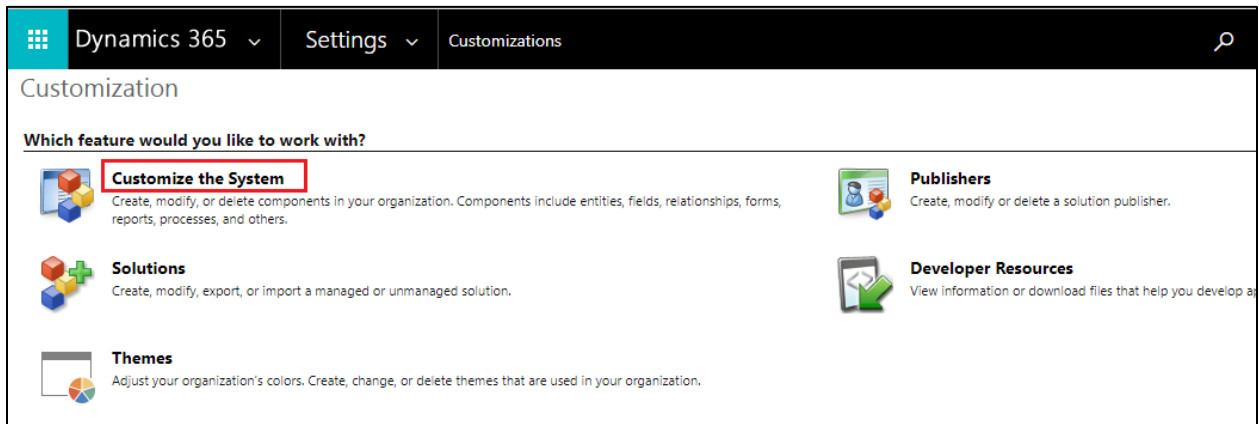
Dynamics 365 Settings Customizations

Customization

Which feature would you like to work with?

Customize the System
Create, modify, or delete components in your organization. Components include entities, fields, relationships, forms, reports, processes, and others.

Publishers
Create, modify or delete a solution publisher.

Solutions
Create, modify, export, or import a managed or unmanaged solution.

Developer Resources
View information or download files that help you develop a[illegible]

Themes
Adjust your organization's colors. Create, change, or delete themes that are used in your organization.